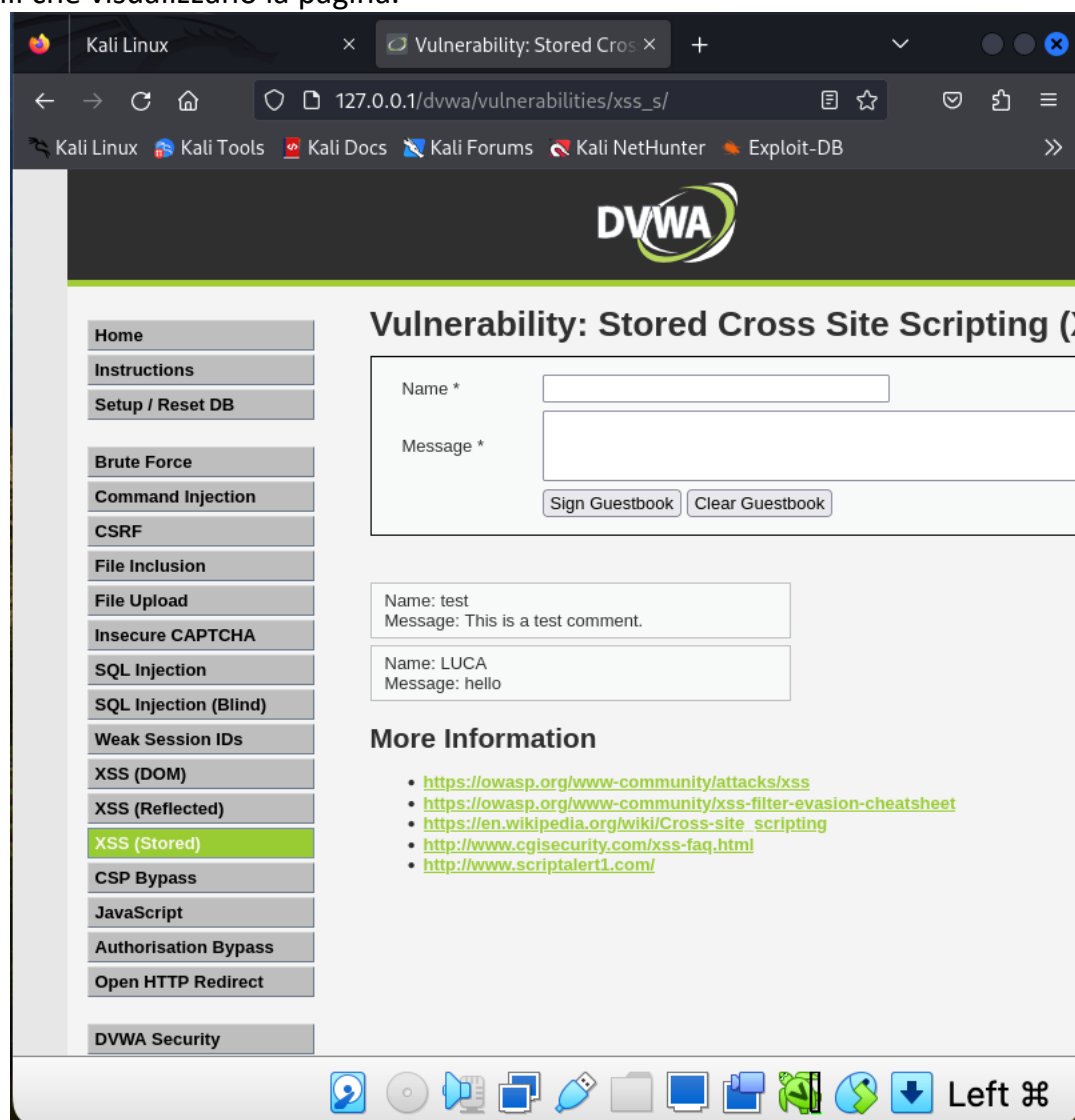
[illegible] che visualizzano la pagina.

Kali Linux ×
Vulnerability: Stored Cros ×
+

127.0.0.1/dvwa/vulnerabilities/xss_s/

Kali Linux Kali Tools Kali Docs Kali Forums Kali NetHunter Exploit-DB »

DVWA

Home
Instructions
Setup / Reset DB

Brute Force
Command Injection
CSRF
File Inclusion
File Upload
Insecure CAPTCHA
SQL Injection
SQL Injection (Blind)
Weak Session IDs
XSS (DOM)
XSS (Reflected)
XSS (Stored)
CSP Bypass
JavaScript
Authorisation Bypass
Open HTTP Redirect

DVWA Security

Vulnerability: Stored Cross Site Scripting (X

Name *
Message *
Sign Guestbook Clear Guestbook

Name: test
Message: This is a test comment.

Name: LUCA
Message: hello

More Information

- https://owasp.org/www-community/attacks/xss
- https://owasp.org/www-community/xss-filter-evasion-cheatsheet
- https://en.wikipedia.org/wiki/Cross-site_scripting
- http://www.cgisecurity.com/xss-faq.html
- http://www.scriptalert1.com/

Left ⌘